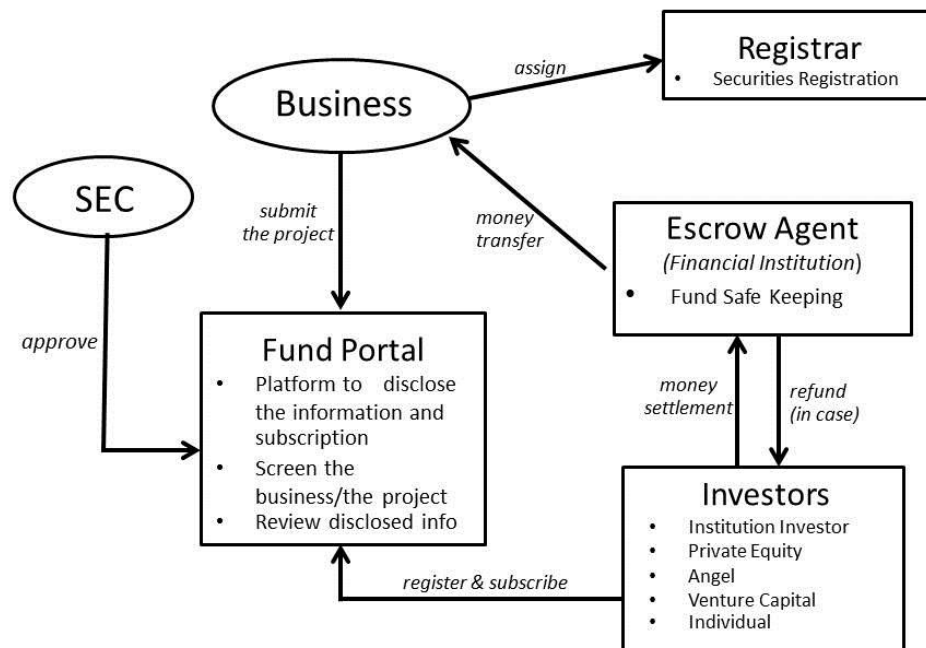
Business

assign

Registrar
- Securities Registration

SEC

submit the project

money transfer

Escrow Agent
(Financial Institution)
- Fund Safe Keeping

approve

Fund Portal
- Platform to disclose the information and subscription
- Screen the business/the project
- Review disclosed info

money settlement

refund (in case)

Investors
- Institution Investor
- Private Equity
- Angel
- Venture Capital
- Individual

register & subscribe